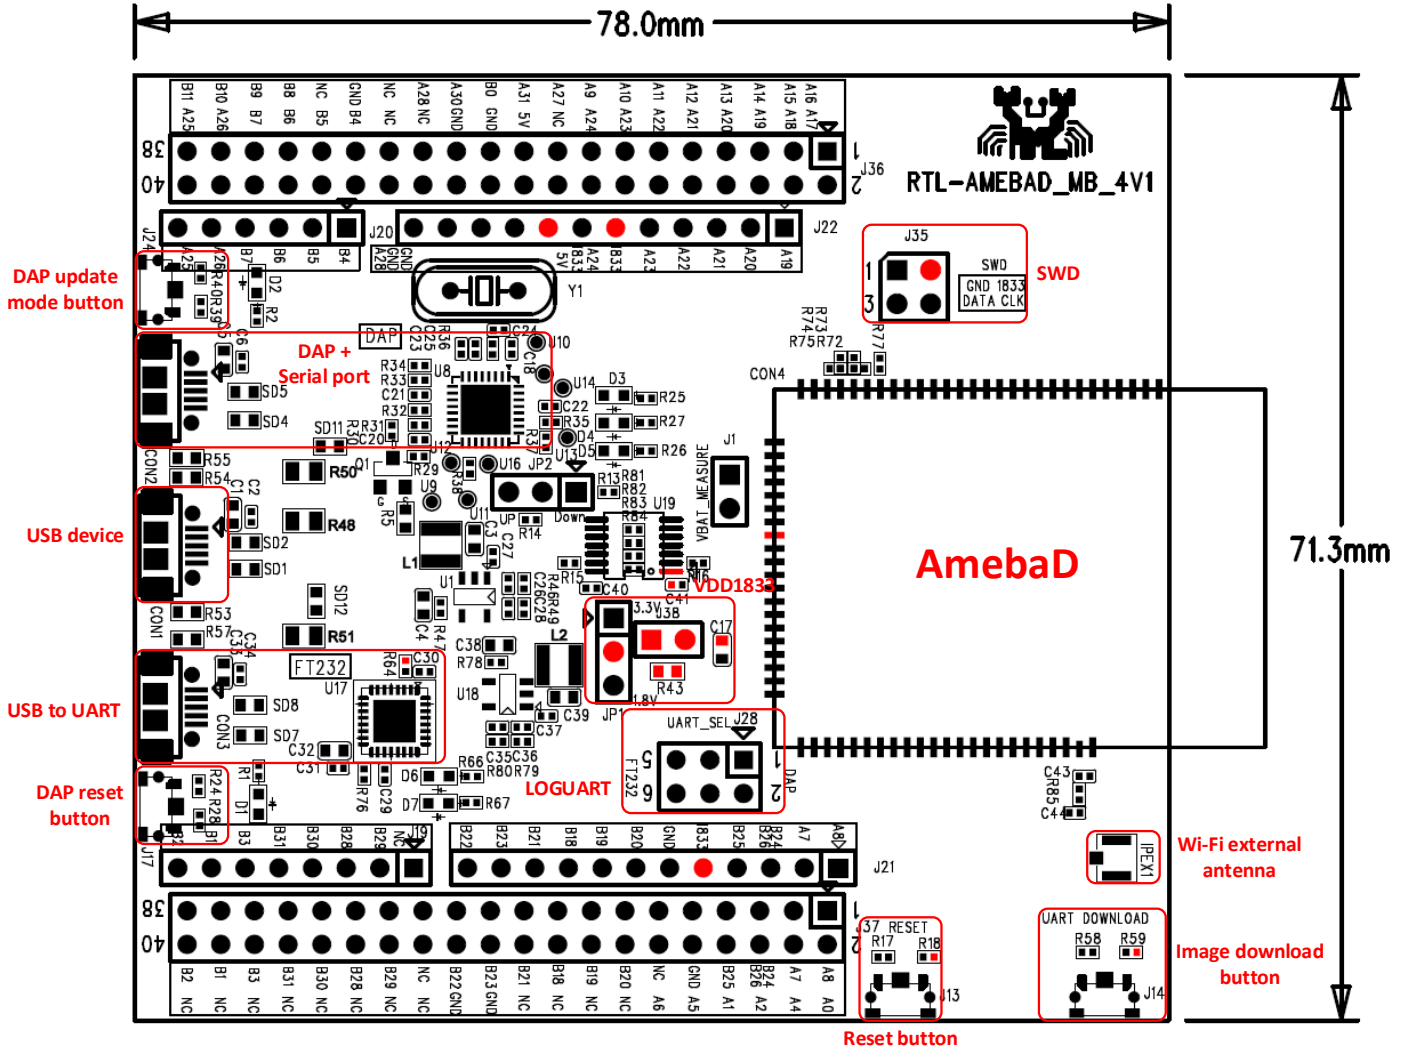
78.0mm

71.3mm

RTL-AMEBAD_MB_4V1

B11 A25 B10 A26 B9 B7 B8 B6 NC B5 GND B4 NC NC A28 NC A30 GND B0 GND A31 5V A27 NC A9 A24 A10 A23 A11 A22 A12 A21 A13 A20 A14 A19 A15 A18 A16 A17

38
40
1
2
J36

J24 J20 J22

B4 B5 B6 B7 A26 A25 A28 GND 5V B33 A24 B33 A23 A22 A21 A20 A19

Y1

J35
SWD
GND 1833
DATA CLK
1
3

DAP update mode button

SWD

DAP + Serial port

DAP

U8 U10 U14 D3 R25 R27 R26 C22 R35 D4 D5 U13 R34 R33 C21 R32 R31 C20 SD11 SD5 SD4 R36 C25 C23 C24 C18 R73 R74 R75 R72 R77 CON4 J1 VBAT_MEASURE

USB device

CON2 R55 R54 C1 C2 R50 Q1 R29 U9 R38 U16 JP2 R13 R81 R82 R83 U19 R84 R5 R48 SD2 SD1 U11 UP Down R14 C3 C27 L1 U1 R15 C26 C28 R46 R49 C40 R16 C41

AmebaD

VDD1833

3.3V J38 C17 R43 1.8V JP1

CON1 R53 R57 C34 C35 SD12 R51 C4 R47 C38 R78 L2 U18 C39 C37 C35 C36 R66 R80 R79

USB to UART

FT232 R64 C30 U17 CON3 SD8 SD7 C32 C31

UART_SEL J28
5 6 1 2
FT232 DAP

DAP reset button

R24 R28 R1 D1 B2 B1 J17 D6 D7 R76 C29 R67

LOGUART

C43 R85 C44

B3 B31 B30 B28 B29 NC J19 B22 B23 B21 B18 B19 B20 GND B33 B25 B26 B24 A7 A8 J21

Wi-Fi external antenna

IPEX1

38
40
1
2

B2 NC B1 NC B3 NC B31 NC B30 NC B28 NC B29 NC NC NC B22 GND B23 GND B21 NC B18 NC B19 NC B20 NC NC A6 GND A5 B25 A1 B24 B26 A2 A7 A4 A8 A0

J37 RESET
R17 R18
J13

UART_DOWNLOAD
R58 R59
J14

Image download button

Reset button